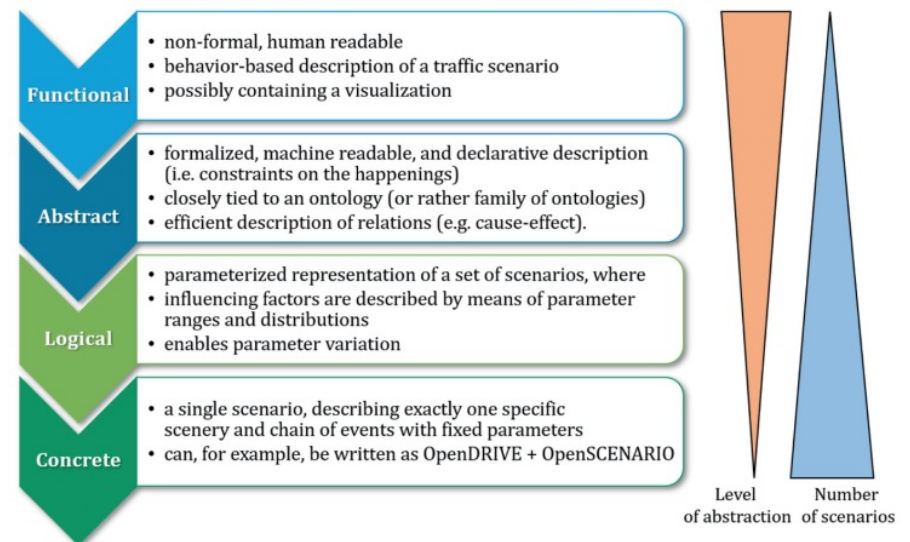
Functional

- non-formal, human readable
- behavior-based description of a traffic scenario
- possibly containing a visualization

Abstract

- formalized, machine readable, and declarative description (i.e. constraints on the happenings)
- closely tied to an ontology (or rather family of ontologies)
- efficient description of relations (e.g. cause-effect).

Logical

- parameterized representation of a set of scenarios, where
- influencing factors are described by means of parameter ranges and distributions
- enables parameter variation

Concrete

- a single scenario, describing exactly one specific scenery and chain of events with fixed parameters
- can, for example, be written as OpenDRIVE + OpenSCENARIO

Level of abstraction

Number of scenarios